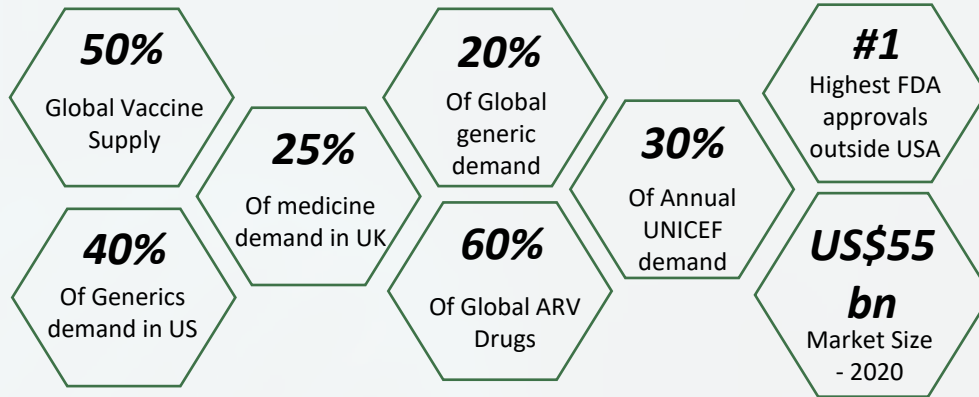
50%
Global Vaccine Supply

40%
Of Generics demand in US

25%
Of medicine demand in UK

20%
Of Global generic demand

60%
Of Global ARV Drugs

30%
Of Annual UNICEF demand

#1
Highest FDA approvals outside USA

US$55 bn
Market Size - 2020